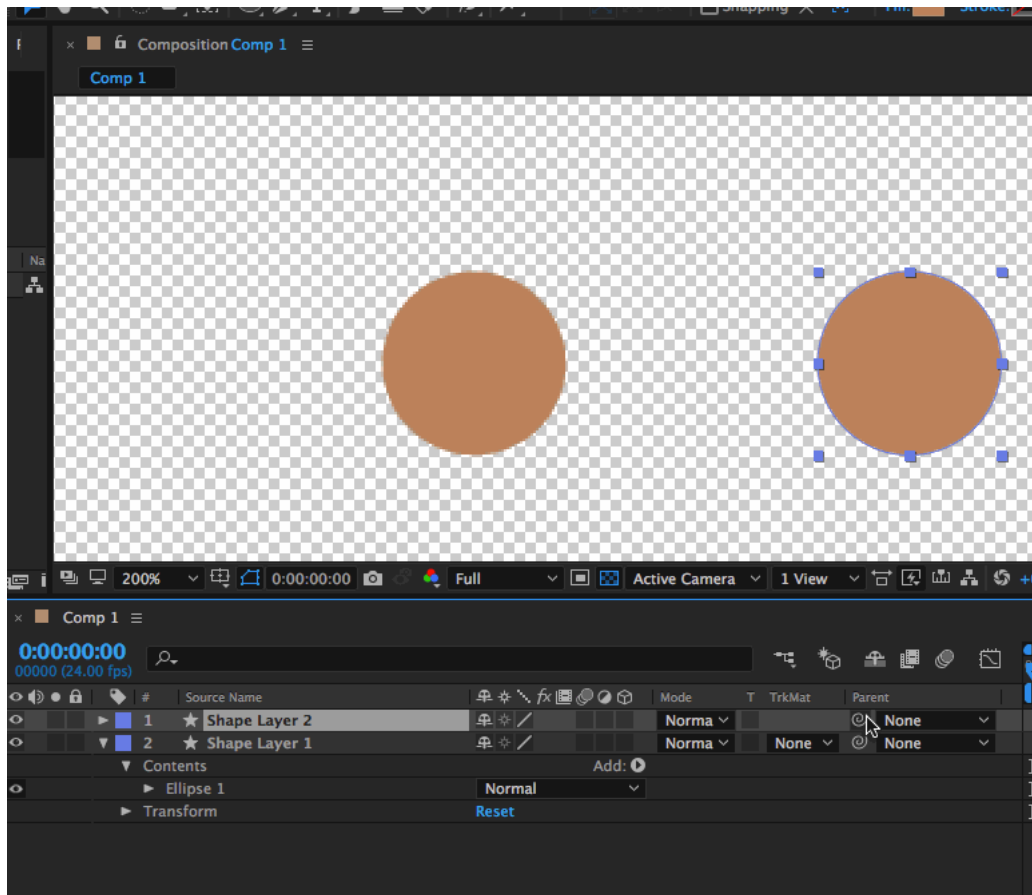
Snapping Fill: Stroke:

Composition Comp 1 ≡

Comp 1

Na

200% 0:00:00:00 Full Active Camera 1 View

Comp 1 ≡

0:00:00:00
00000 (24.00 fps)

| # | Source Name | Mode | T | TrkMat | Parent |
|---|---|---|---|---|---|
| 1 | Shape Layer 2 | Norma | | | None |
| 2 | Shape Layer 1 | Norma | | None | None |

Contents Add:
Ellipse 1 Normal
Transform Reset